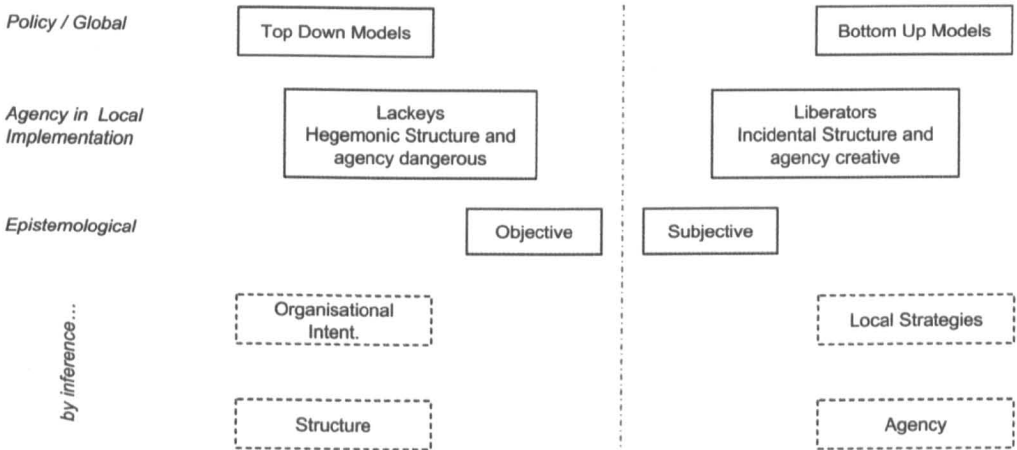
Policy / Global

Top Down Models

Bottom Up Models

Agency in Local Implementation

Lackeys
Hegemonic Structure and agency dangerous

Liberators
Incidental Structure and agency creative

Epistemological

Objective

Subjective

by inference...

Organisational Intent.

Local Strategies

Structure

Agency